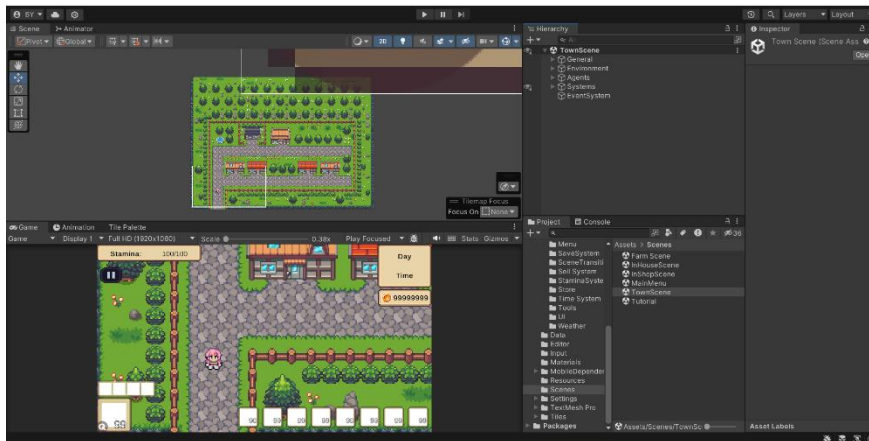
SY ▾
Scene Animator
Pivot ▾ Global ▾
2D
Tilemap Focus
Focus On None ▾
Hierarchy
TownScene
General
Environment
Agents
Systems
EventSystem
Inspector
Town Scene (Scene Ass
Ope
Layers ▾ Layout
Game Animation Tile Palette
Game ▾ Display 1 ▾ Full HD (1920x1080) ▾ Scale 0.38x Play Focused ▾ Stats Gizmos ▾
Stamina: 100/100
Day
Time
99999999
99 99 99 99 99 99 99 99
Project Console
Menu
SaveSystem
SceneTransiti
Sell System
StaminaSyste
Store
Time System
Tools
UI
Weather
Data
Editor
Input
Materials
MobileDepender
Resources
Scenes
Settings
TextMesh Pro
Tiles
Packages
Assets > Scenes
Farm Scene
InHouseScene
InShopScene
MainMenu
TownScene
Tutorial
36
Assets/Scenes/TownSc
Asset Labels